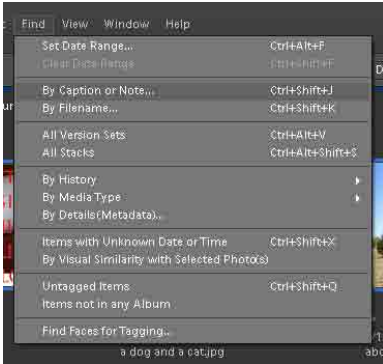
Find View Window Help

Set Date Range... Ctrl+Alt+F
Clear Date Range Ctrl+Shift+F

By Caption or Note... Ctrl+Shift+J
By Filename... Ctrl+Shift+K

All Version Sets Ctrl+Alt+V
All Stacks Ctrl+Alt+Shift+S

By History
By Media Type
By Details(Metadata)...

Items with Unknown Date or Time Ctrl+Shift+X
By Visual Similarity with Selected Photo(s)

Untagged Items Ctrl+Shift+Q
Items not in any Album

Find Faces for Tagging...

a dog and a cat.jpg